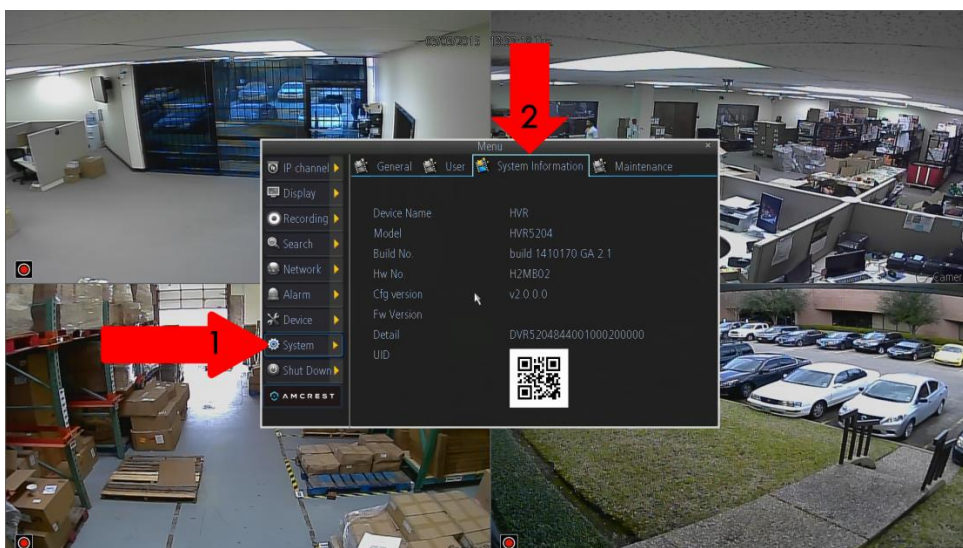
03/09/2015 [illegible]

2

Menu

IP channel
Display
Recording
Search
Network
Alarm
Device
System
Shut Down
AMCREST

General User System Information Maintenance

| Device Name | HVR |
|---|---|
| Model | HVR5204 |
| Build No. | build 1410170 GA 2.1 |
| Hw No. | H2MB02 |
| Cfg version | v2.0.0.0 |
| Fw Version | |
| Detail | DVR5204844001000200000 |
| UID | |

1

Camer